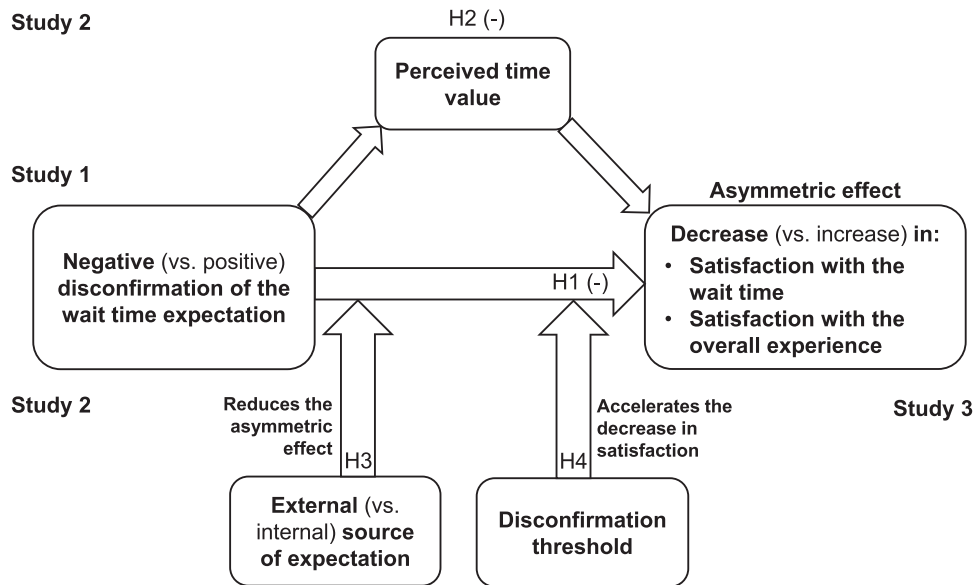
Study 2

H2 (-)

Perceived time value

Study 1

Asymmetric effect

Negative (vs. positive) disconfirmation of the wait time expectation

H1 (-)

Decrease (vs. increase) in:
• Satisfaction with the wait time
• Satisfaction with the overall experience

Study 2

Reduces the asymmetric effect

H3

Accelerates the decrease in satisfaction

H4

Study 3

External (vs. internal) source of expectation

Disconfirmation threshold